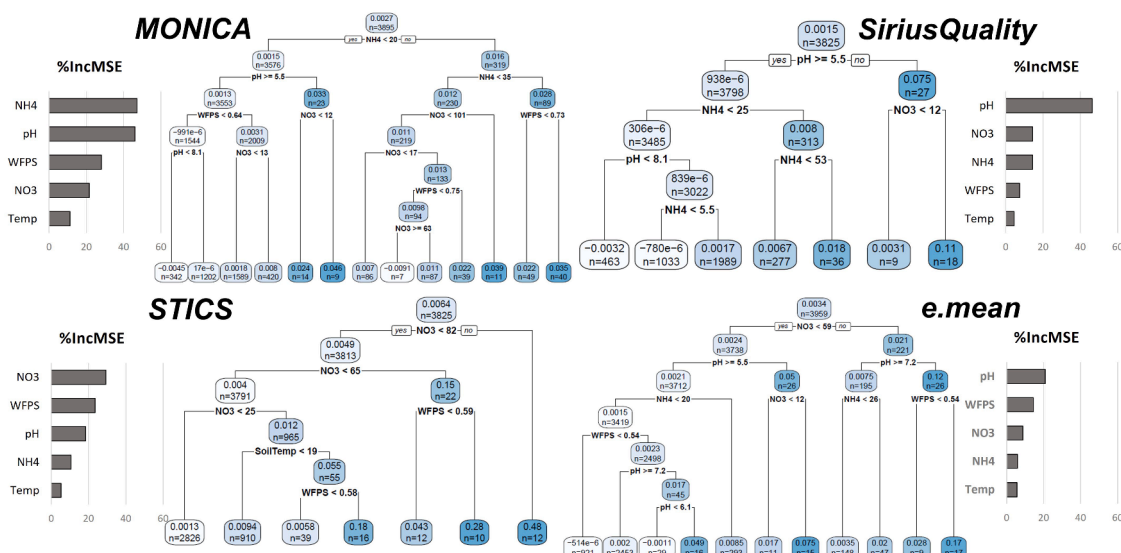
MONICA

%IncMSE

NH4
pH
WFPS
NO3
Temp

0 20 40 60

0.0027
n=3895
yes NH4 < 20 no

0.0015
n=3576
pH >= 5.5

0.0013
n=3553
WFPS < 0.64

-991e-6
n=1544
pH < 8.1

0.0031
n=2009
NO3 < 13

0.033
n=23
NO3 < 12

0.016
n=319
NH4 < 35

0.012
n=230
NO3 < 101

0.011
n=219
NO3 < 17

0.013
n=133
WFPS < 0.75

0.0098
n=94
NO3 >= 63

0.028
n=89
WFPS < 0.73

-0.0045
n=342

17e-6
n=1202

0.0018
n=1589

0.008
n=420

0.024
n=14

0.046
n=9

0.007
n=86

-0.0091
n=7

0.011
n=87

0.022
n=39

0.039
n=11

0.022
n=49

0.035
n=40

SiriusQuality

%IncMSE

pH
NO3
NH4
WFPS
Temp

0 20 40 60

0.0015
n=3825
yes pH >= 5.5 no

938e-6
n=3798
NH4 < 25

306e-6
n=3485
pH < 8.1

839e-6
n=3022
NH4 < 5.5

0.008
n=313
NH4 < 53

0.075
n=27
NO3 < 12

-0.0032
n=463

-780e-6
n=1033

0.0017
n=1989

0.0067
n=277

0.018
n=36

0.0031
n=9

0.11
n=18

STICS

%IncMSE

NO3
WFPS
pH
NH4
Temp

0 20 40 60

0.0064
n=3825
yes NO3 < 82 no

0.0049
n=3813
NO3 < 65

0.004
n=3791
NO3 < 25

0.012
n=965
SoilTemp < 19

0.055
n=55
WFPS < 0.58

0.15
n=22
WFPS < 0.59

0.0013
n=2826

0.0094
n=910

0.0058
n=39

0.18
n=16

0.043
n=12

0.28
n=10

0.48
n=12

e.mean

%IncMSE

pH
WFPS
NO3
NH4
Temp

0 20 40 60

0.0034
n=3959
yes NO3 < 59 no

0.0024
n=3738
pH >= 5.5

0.0021
n=3712
NH4 < 20

0.0015
n=3419
WFPS < 0.54

0.0023
n=2498
pH >= 7.2

0.017
n=45
pH < 6.1

0.05
n=26
NO3 < 12

0.021
n=221
pH >= 7.2

0.0075
n=195
NH4 < 26

0.12
n=26
WFPS < 0.54

-514e-6
n=921

0.002
n=2453

-0.0011
n=29

0.049
n=16

0.0085
n=293

0.017
n=11

0.075
n=15

0.0035
n=148

0.02
n=47

0.028
n=9

0.17
n=17